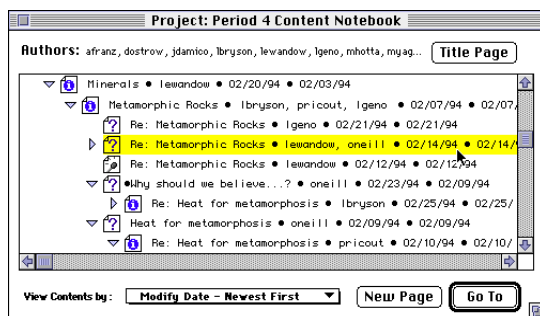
Project: Period 4 Content Notebook

Authors: afranz, dostrow, jdamico, lbryson, lewandow, lgeno, mhotta, myag...

Title Page

Minerals • lewandow • 02/20/94 • 02/03/94

Metamorphic Rocks • lbryson, pricout, lgeno • 02/07/94 • 02/07,

Re: Metamorphic Rocks • lgeno • 02/21/94 • 02/21/94

Re: Metamorphic Rocks • lewandow, oneill • 02/14/94 • 02/14/

Re: Metamorphic Rocks • lewandow • 02/12/94 • 02/12/94

•Why should we believe...? • oneill • 02/23/94 • 02/09/94

Re: Heat for metamorphosis • lbryson • 02/25/94 • 02/25/

Heat for metamorphosis • oneill • 02/09/94 • 02/09/94

Re: Heat for metamorphosis • pricout • 02/10/94 • 02/10/

View Contents by: Modify Date - Newest First

New Page

Go To